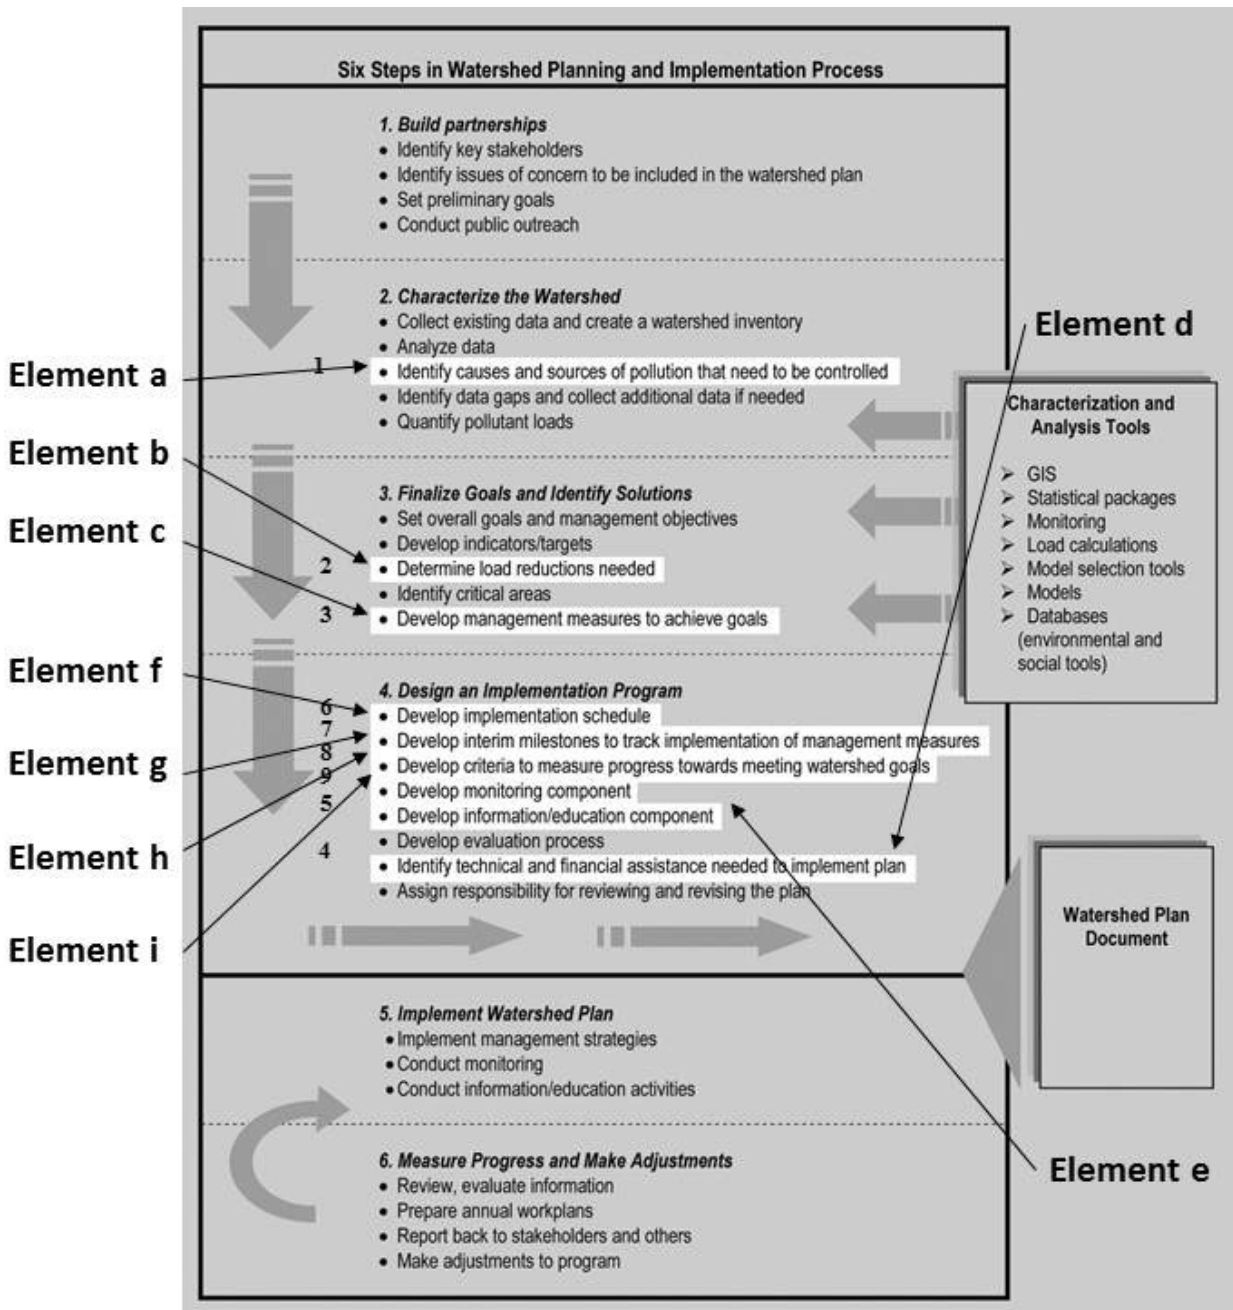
Six Steps in Watershed Planning and Implementation Process

1. Build partnerships
• Identify key stakeholders
• Identify issues of concern to be included in the watershed plan
• Set preliminary goals
• Conduct public outreach

2. Characterize the Watershed
• Collect existing data and create a watershed inventory
• Analyze data
1 • Identify causes and sources of pollution that need to be controlled
• Identify data gaps and collect additional data if needed
• Quantify pollutant loads

3. Finalize Goals and Identify Solutions
• Set overall goals and management objectives
• Develop indicators/targets
2 • Determine load reductions needed
• Identify critical areas
3 • Develop management measures to achieve goals

4. Design an Implementation Program
6 • Develop implementation schedule
7 • Develop interim milestones to track implementation of management measures
8 • Develop criteria to measure progress towards meeting watershed goals
9 • Develop monitoring component
5 • Develop information/education component
• Develop evaluation process
4 • Identify technical and financial assistance needed to implement plan
• Assign responsibility for reviewing and revising the plan

5. Implement Watershed Plan
• Implement management strategies
• Conduct monitoring
• Conduct information/education activities

6. Measure Progress and Make Adjustments
• Review, evaluate information
• Prepare annual workplans
• Report back to stakeholders and others
• Make adjustments to program

Characterization and Analysis Tools
➢ GIS
➢ Statistical packages
➢ Monitoring
➢ Load calculations
➢ Model selection tools
➢ Models
➢ Databases (environmental and social tools)

Watershed Plan Document

Element a
Element b
Element c
Element f
Element g
Element h
Element i
Element d
Element e